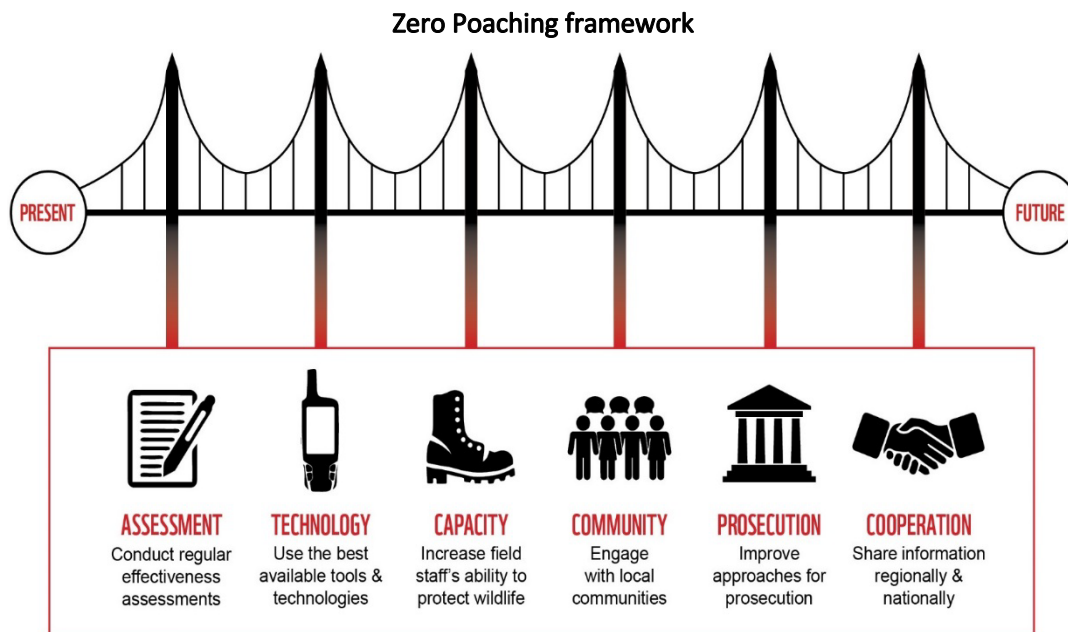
Zero Poaching framework

PRESENT

FUTURE

ASSESSMENT
Conduct regular effectiveness assessments

TECHNOLOGY
Use the best available tools & technologies

CAPACITY
Increase field staff's ability to protect wildlife

COMMUNITY
Engage with local communities

PROSECUTION
Improve approaches for prosecution

COOPERATION
Share information regionally & nationally